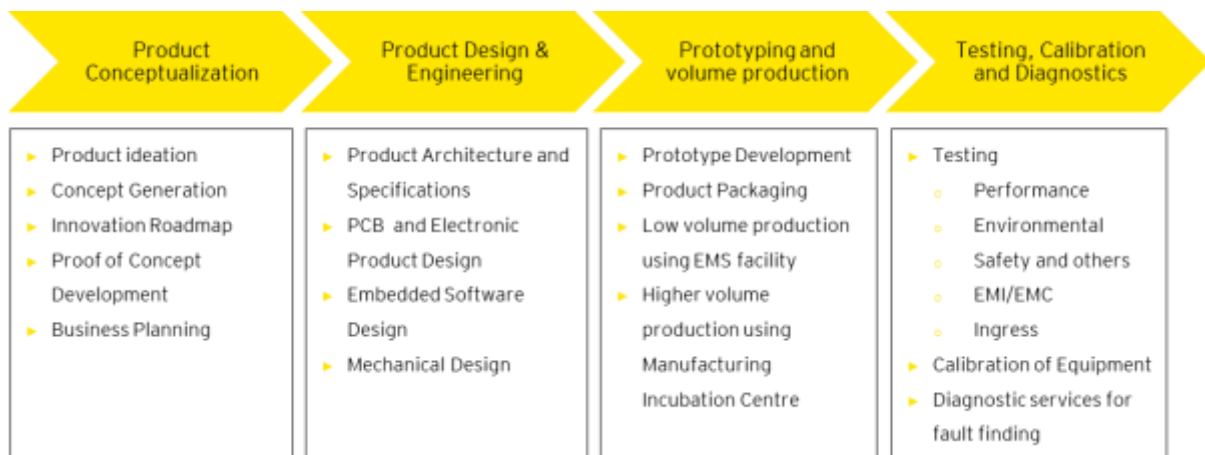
Product Conceptualization

Product Design & Engineering

Prototyping and volume production

Testing, Calibration and Diagnostics

► Product ideation
► Concept Generation
► Innovation Roadmap
► Proof of Concept Development
► Business Planning

► Product Architecture and Specifications
► PCB and Electronic Product Design
► Embedded Software Design
► Mechanical Design

► Prototype Development
► Product Packaging
► Low volume production using EMS facility
► Higher volume production using Manufacturing Incubation Centre

► Testing
○ Performance
○ Environmental
○ Safety and others
○ EMI/EMC
○ Ingress
► Calibration of Equipment
► Diagnostic services for fault finding